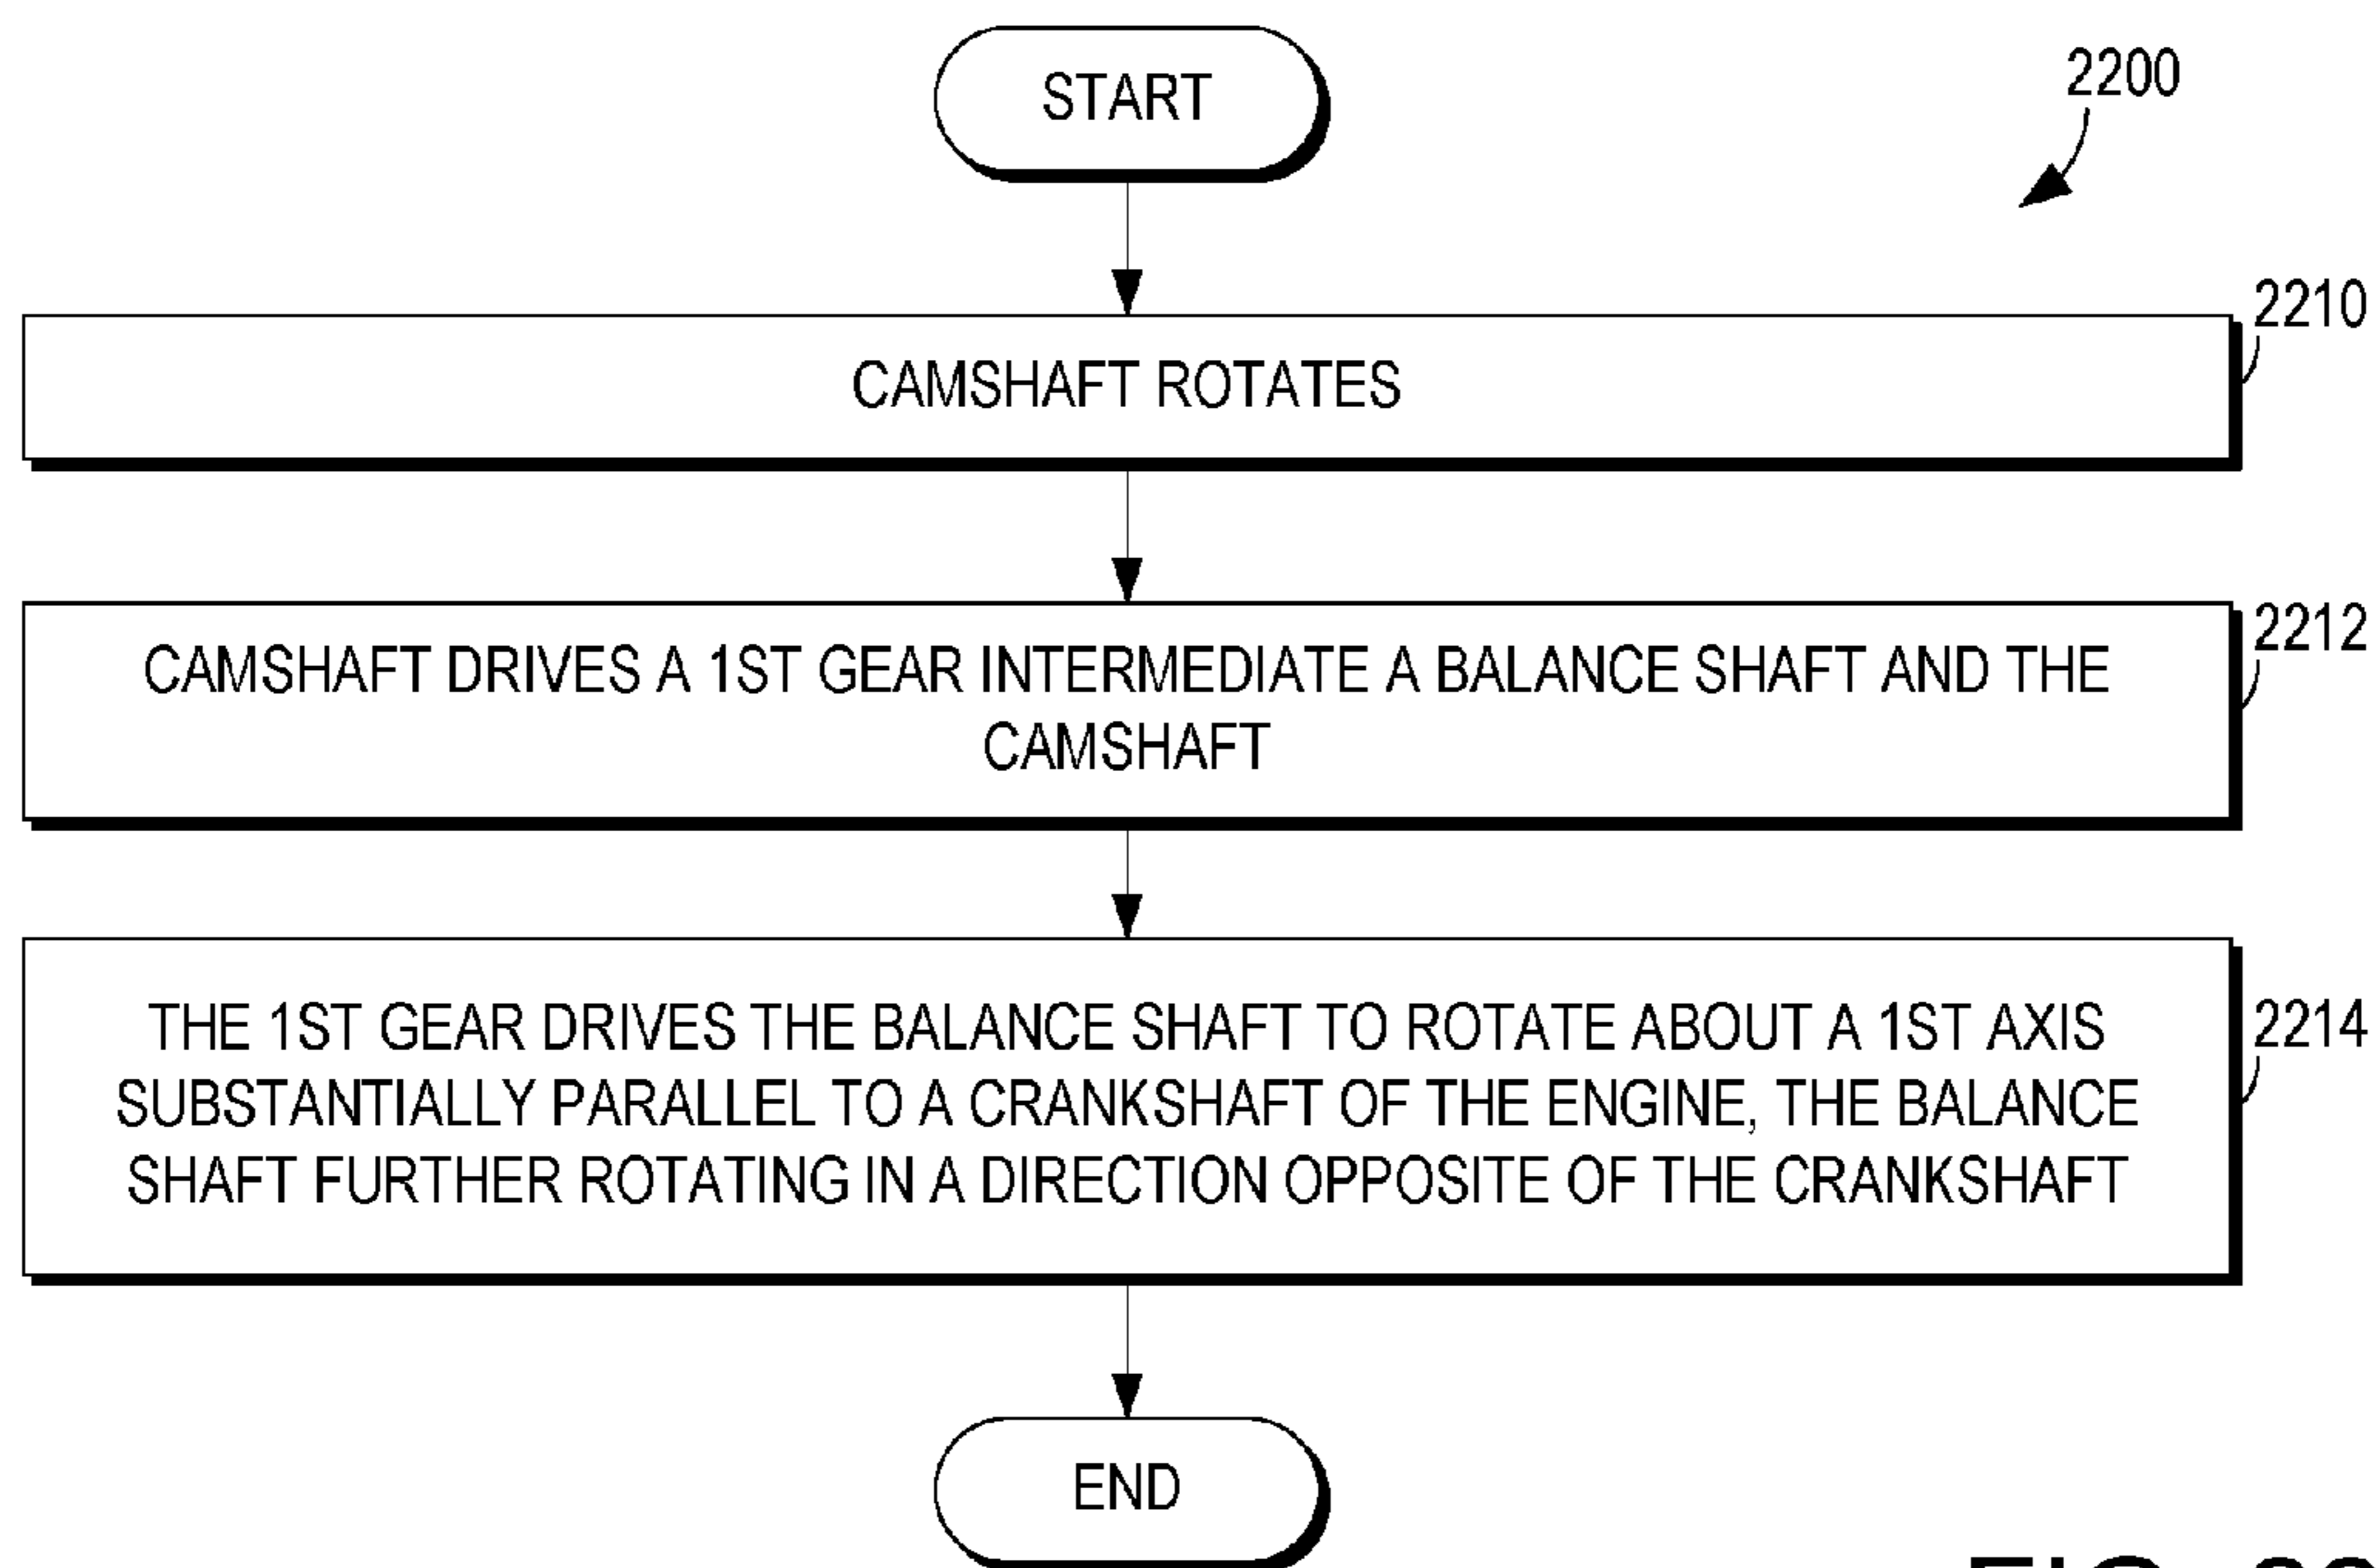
2200

START

2210

CAMSHAFT ROTATES

2212

CAMSHAFT DRIVES A 1ST GEAR INTERMEDIATE A BALANCE SHAFT AND THE CAMSHAFT

2214

THE 1ST GEAR DRIVES THE BALANCE SHAFT TO ROTATE ABOUT A 1ST AXIS SUBSTANTIALLY PARALLEL TO A CRANKSHAFT OF THE ENGINE, THE BALANCE SHAFT FURTHER ROTATING IN A DIRECTION OPPOSITE OF THE CRANKSHAFT

END

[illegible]